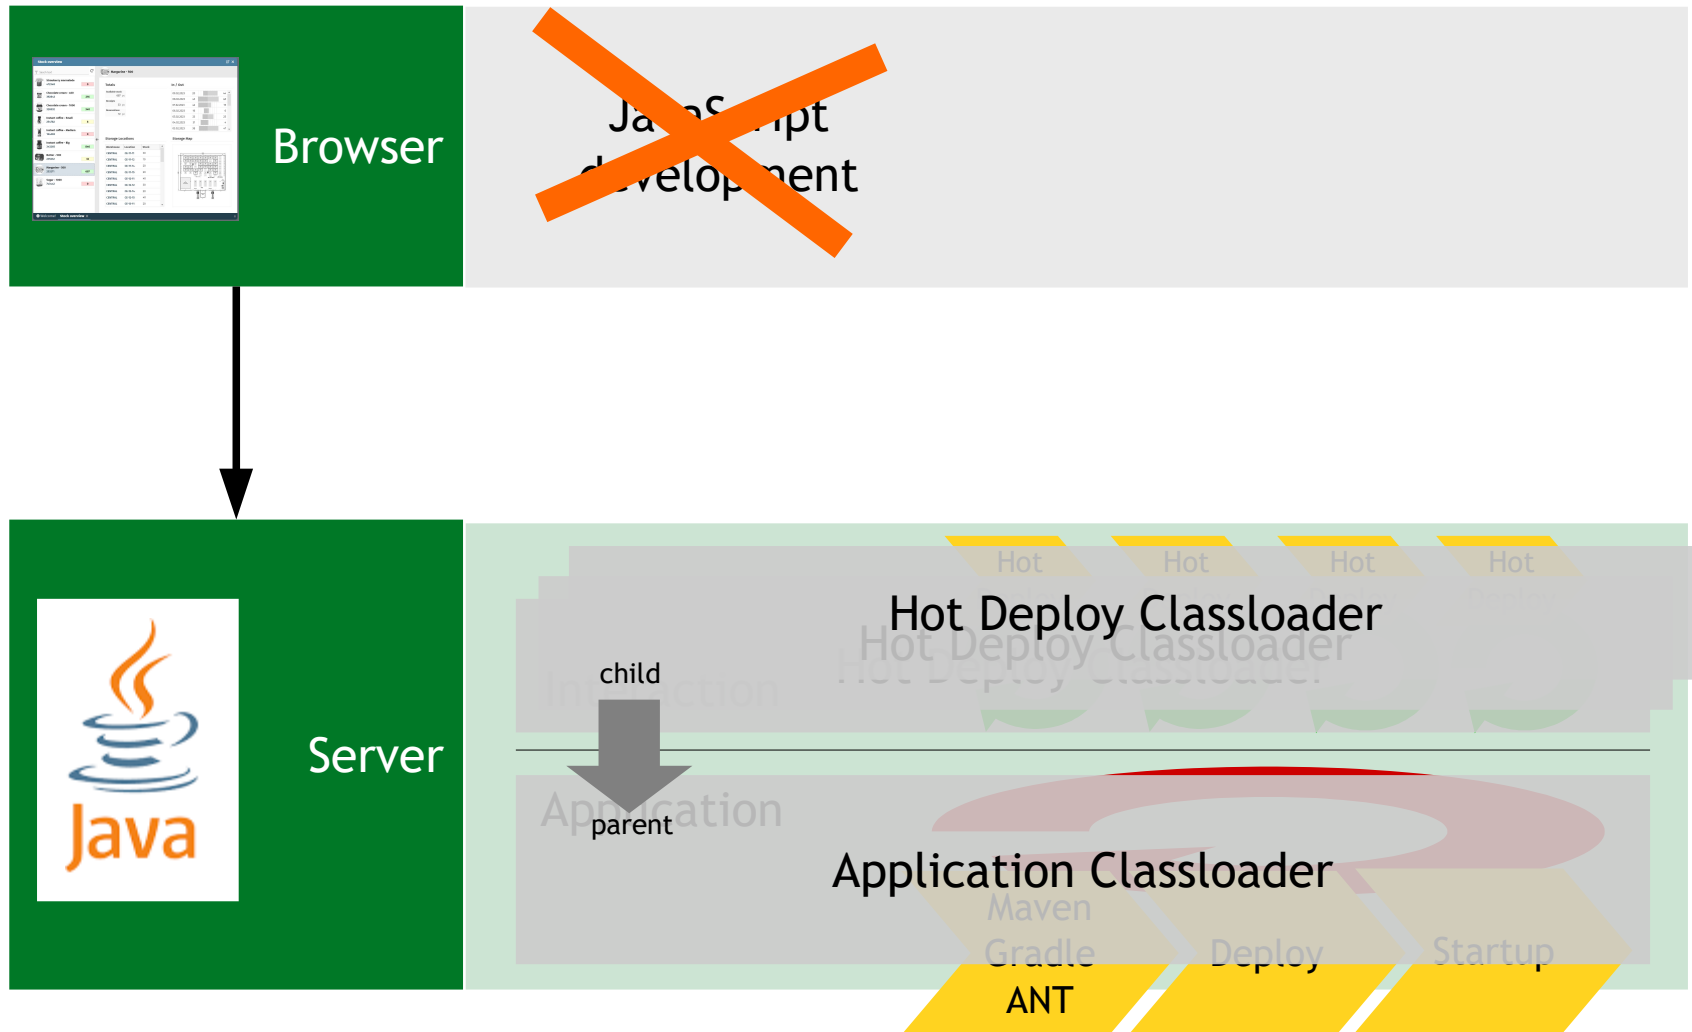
Browser

JavaScript development

Server

Java

Hot Hot Hot Hot

Hot Deploy Classloader

Hot Deploy Classloader

Hot Deploy Classloader

Interaction

child

Application

parent

Application Classloader

Maven
Gradle
ANT

Deploy

Startup